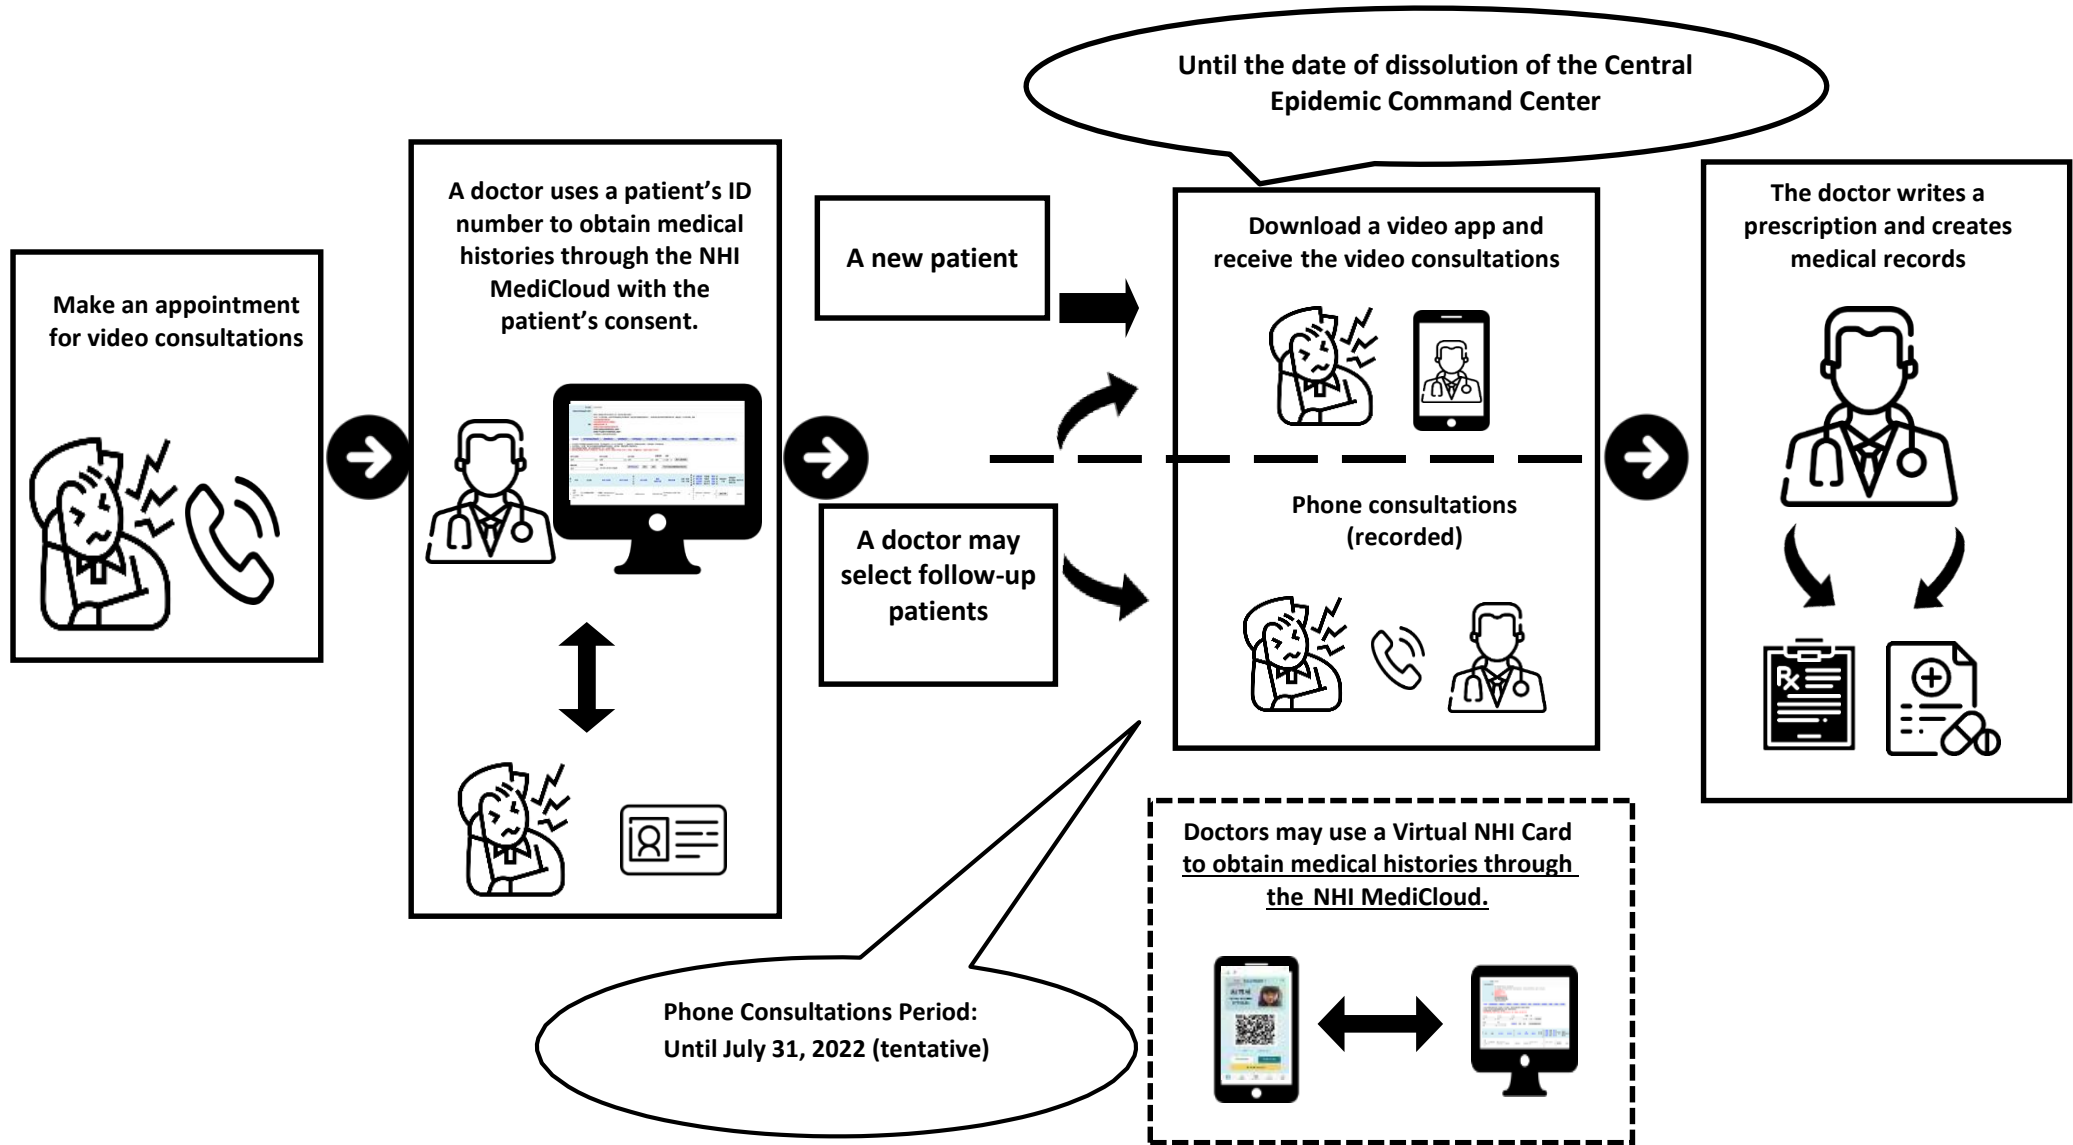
Until the date of dissolution of the Central Epidemic Command Center

Make an appointment for video consultations

A doctor uses a patient's ID number to obtain medical histories through the NHI MediCloud with the patient's consent.

A new patient

A doctor may select follow-up patients

Download a video app and receive the video consultations

Phone consultations (recorded)

The doctor writes a prescription and creates medical records

Doctors may use a Virtual NHI Card to obtain medical histories through the NHI MediCloud.

Phone Consultations Period: Until July 31, 2022 (tentative)